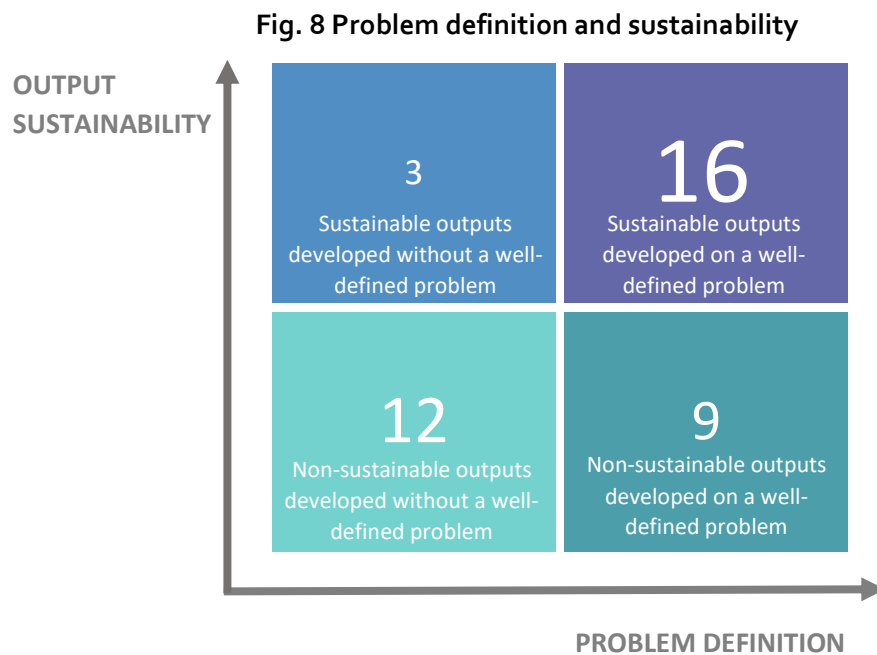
Fig. 8 Problem definition and sustainability

OUTPUT SUSTAINABILITY

3
Sustainable outputs developed without a well-defined problem

16
Sustainable outputs developed on a well-defined problem

12
Non-sustainable outputs developed without a well-defined problem

9
Non-sustainable outputs developed on a well-defined problem

PROBLEM DEFINITION